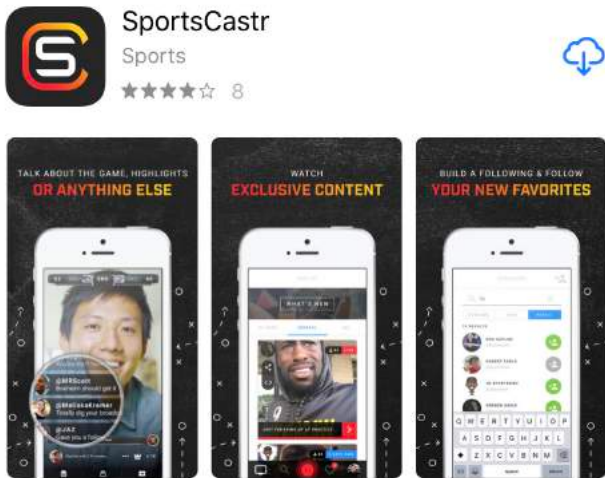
SportsCastr
Sports
8

TALK ABOUT THE GAME, HIGHLIGHTS
OR ANYTHING ELSE

WATCH
EXCLUSIVE CONTENT

BUILD A FOLLOWING & FOLLOW
YOUR NEW FAVORITES

@MRScott
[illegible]
@MaCosaKramer
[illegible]
@JAZ
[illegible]

WHAT'S NEW

Q W E R T Y U I O P
A S D F G H J K L
Z X C V B N M